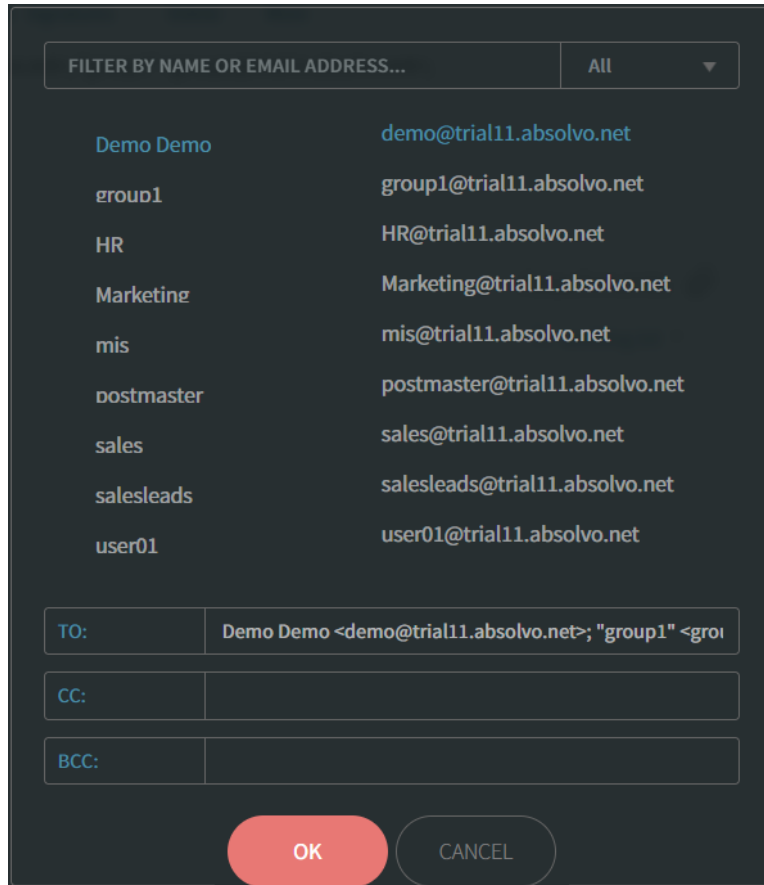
FILTER BY NAME OR EMAIL ADDRESS... | All

| | |
|---|---|
| Demo Demo | demo@trial11.absolvo.net |
| group1 | group1@trial11.absolvo.net |
| HR | HR@trial11.absolvo.net |
| Marketing | Marketing@trial11.absolvo.net |
| mis | mis@trial11.absolvo.net |
| postmaster | postmaster@trial11.absolvo.net |
| sales | sales@trial11.absolvo.net |
| salesleads | salesleads@trial11.absolvo.net |
| user01 | user01@trial11.absolvo.net |

TO: Demo Demo <demo@trial11.absolvo.net>; "group1" <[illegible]

CC:

BCC:

OK CANCEL